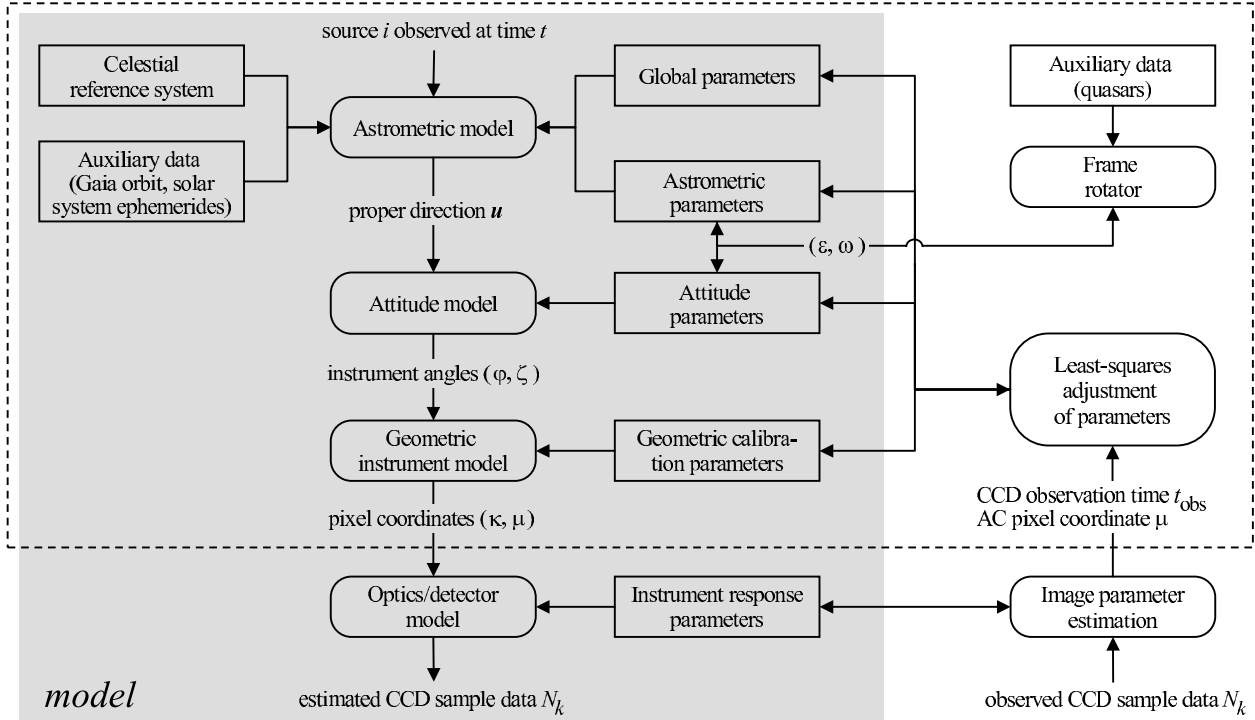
source $i$ observed at time $t$

Celestial reference system

Auxiliary data (Gaia orbit, solar system ephemerides)

Astrometric model

Global parameters

Auxiliary data (quasars)

Frame rotator

Astrometric parameters

proper direction $\boldsymbol{u}$

$(\varepsilon, \omega)$

Attitude model

Attitude parameters

instrument angles $(\varphi, \zeta)$

Least-squares adjustment of parameters

Geometric instrument model

Geometric calibration parameters

pixel coordinates $(\kappa, \mu)$

CCD observation time $t_{\text{obs}}$
AC pixel coordinate $\mu$

Optics/detector model

Instrument response parameters

Image parameter estimation

model

estimated CCD sample data $N_k$

observed CCD sample data $N_k$